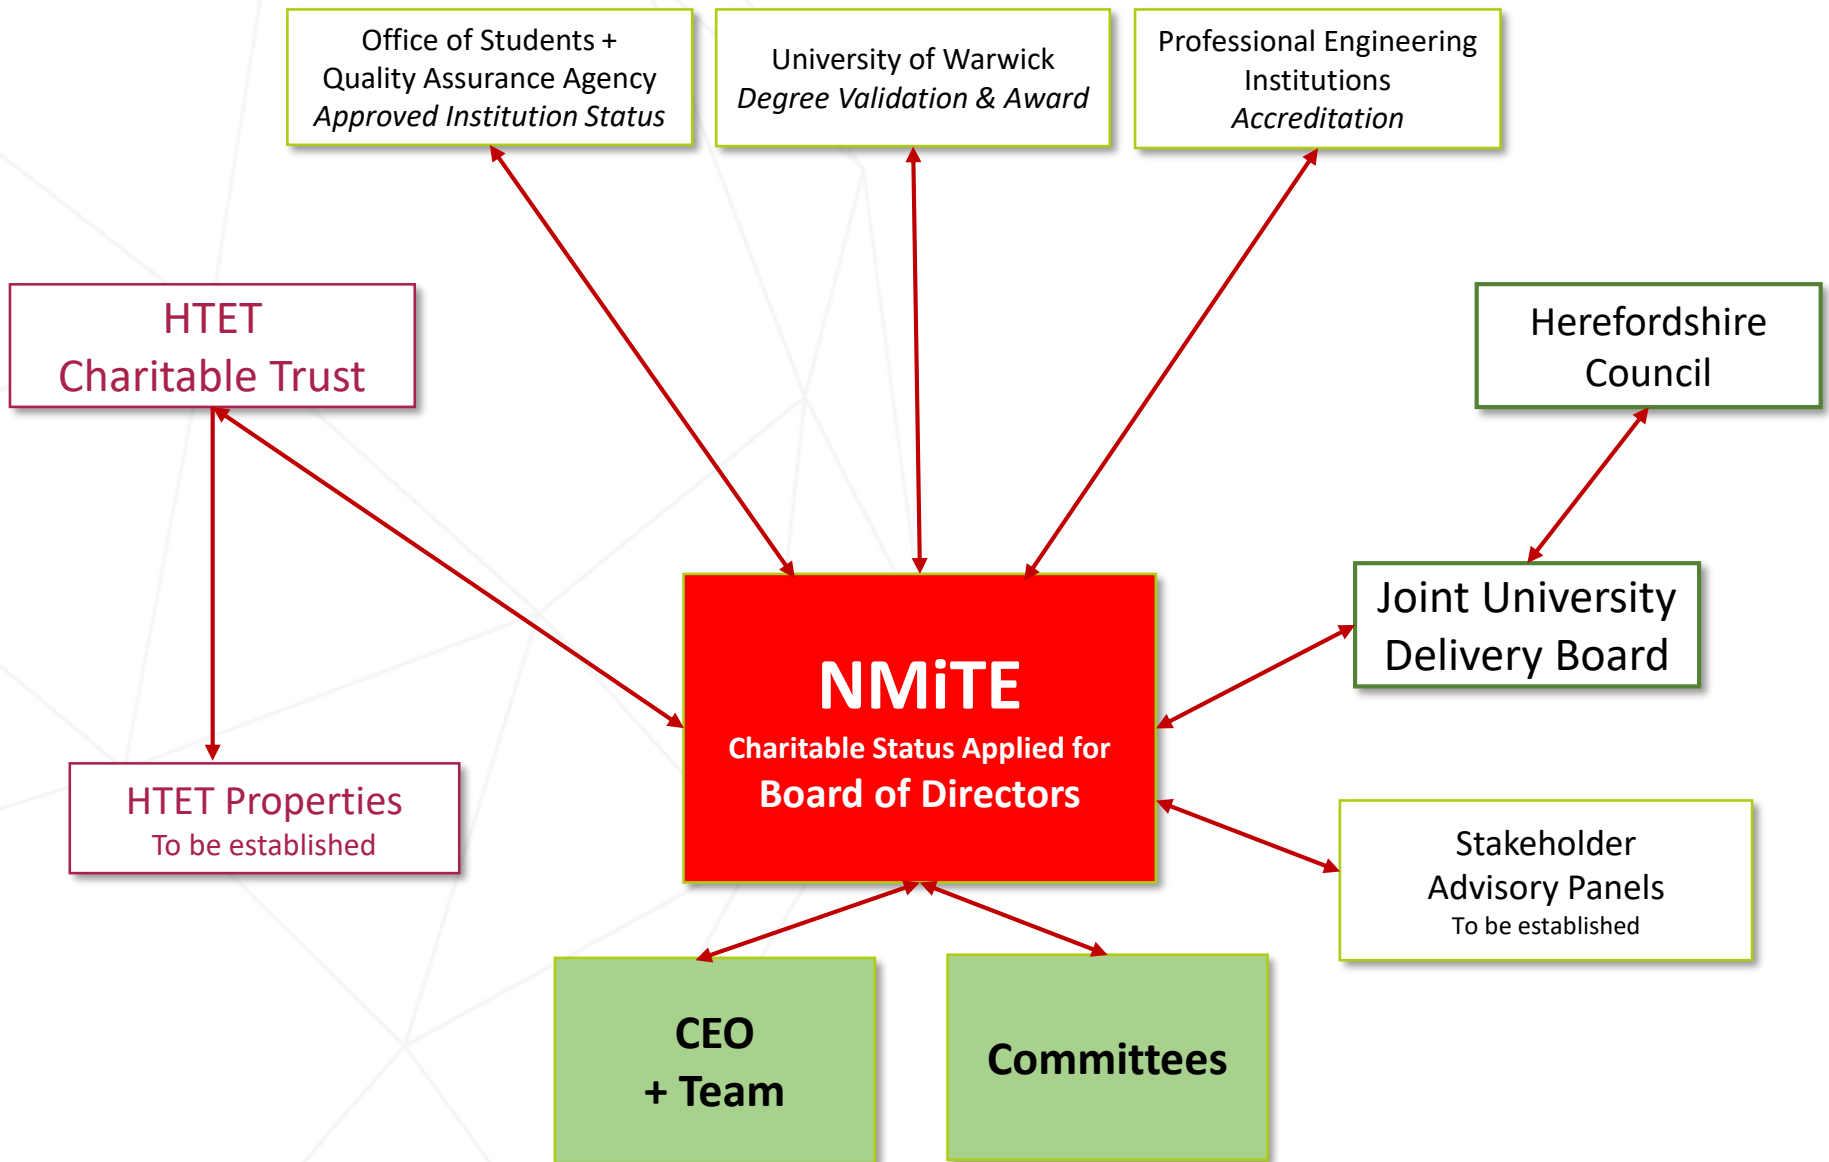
Office of Students + Quality Assurance Agency
*Approved Institution Status*

University of Warwick
*Degree Validation & Award*

Professional Engineering Institutions
*Accreditation*

HTET Charitable Trust

Herefordshire Council

Joint University Delivery Board

NMiTE
Charitable Status Applied for
Board of Directors

HTET Properties
To be established

Stakeholder Advisory Panels
To be established

CEO + Team

Committees